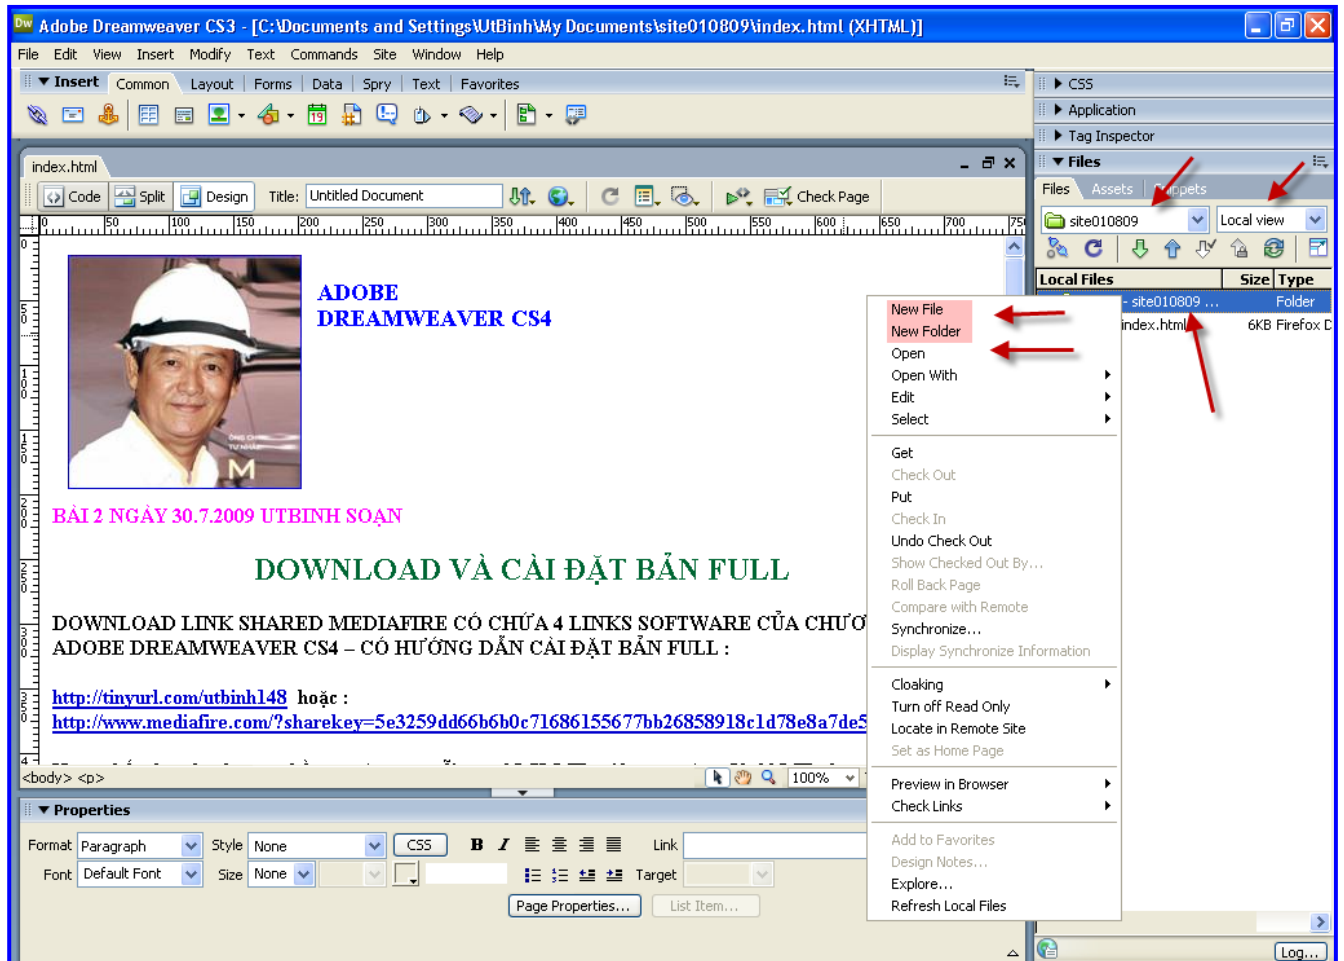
Adobe Dreamweaver CS3 - [C:\Documents and Settings\UtBinh\My Documents\site010809\index.html (XHTML)]

File Edit View Insert Modify Text Commands Site Window Help

▼ Insert Common Layout Forms Data Spry Text Favorites

index.html

Code Split Design Title: Untitled Document Check Page

ADOBE
DREAMWEAVER CS4

BÀI 2 NGÀY 30.7.2009 UTBINH SOẠN

DOWNLOAD VÀ CÀI ĐẶT BẢN FULL

DOWNLOAD LINK SHARED MEDIAFIRE CÓ CHỨA 4 LINKS SOFTWARE CỦA CHƯƠ
ADOBE DREAMWEAVER CS4 – CÓ HƯỚNG DẪN CÀI ĐẶT BẢN FULL :

http://tinyurl.com/utbinh148 hoặc :
http://www.mediafire.com/?sharekey=5e3259dd66b6b0c71686155677bb26858918c1d78e8a7de5

<body> <p> 100%

▼ Properties

Format Paragraph Style None CSS B I Link
Font Default Font Size None Target
Page Properties... List Item...

▶ CSS
▶ Application
▶ Tag Inspector
▼ Files
Files Assets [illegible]ppets
site010809 Local view
Local Files Size Type
- site010809 ... Folder
index.html 6KB Firefox D

New File
New Folder
Open
Open With
Edit
Select
Get
Check Out
Put
Check In
Undo Check Out
Show Checked Out By...
Roll Back Page
Compare with Remote
Synchronize...
Display Synchronize Information
Cloaking
Turn off Read Only
Locate in Remote Site
Set as Home Page
Preview in Browser
Check Links
Add to Favorites
Design Notes...
Explore...
Refresh Local Files

Log...